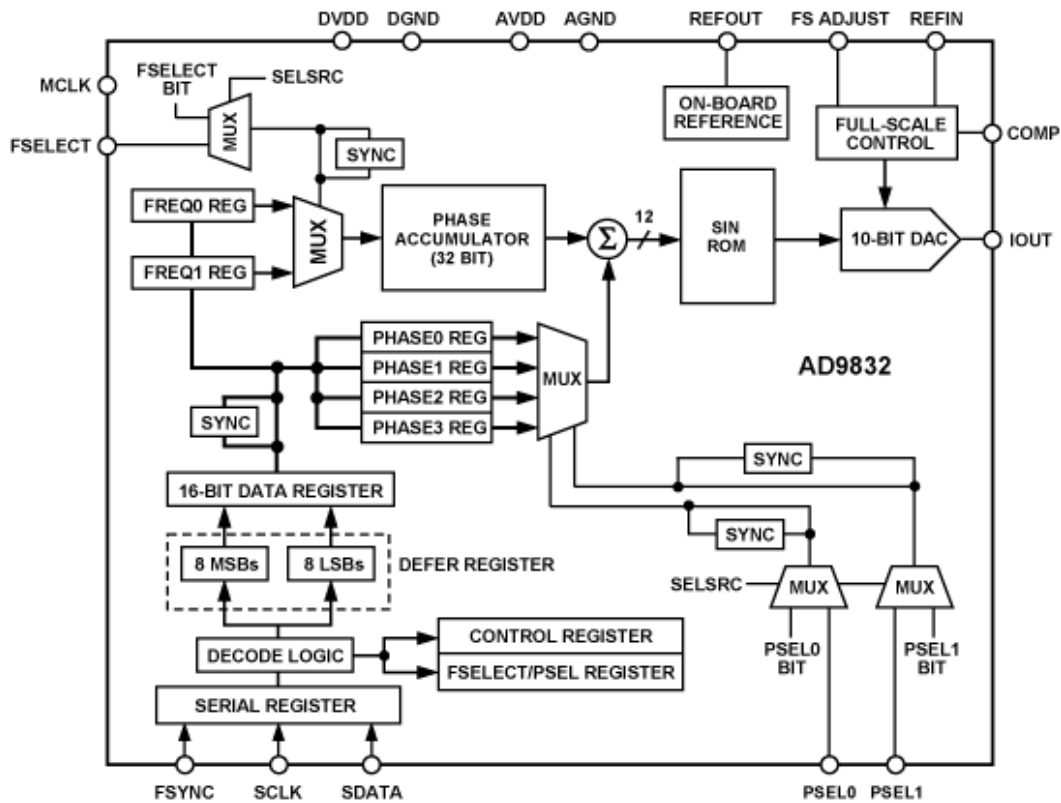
DVDD DGND AVDD AGND REFOUT FS ADJUST REFIN

MCLK

FSELECT BIT

SELSRC

MUX

FSELECT

SYNC

ON-BOARD REFERENCE

FULL-SCALE CONTROL

COMP

FREQ0 REG

FREQ1 REG

MUX

PHASE ACCUMULATOR (32 BIT)

$\Sigma$

12

SIN ROM

10-BIT DAC

IOUT

PHASE0 REG

PHASE1 REG

PHASE2 REG

PHASE3 REG

MUX

AD9832

SYNC

SYNC

16-BIT DATA REGISTER

SYNC

8 MSBs

8 LSBs

DEFER REGISTER

SELSRC

MUX

MUX

DECODE LOGIC

CONTROL REGISTER

FSELECT/PSEL REGISTER

PSEL0 BIT

PSEL1 BIT

SERIAL REGISTER

FSYNC SCLK SDATA PSEL0 PSEL1